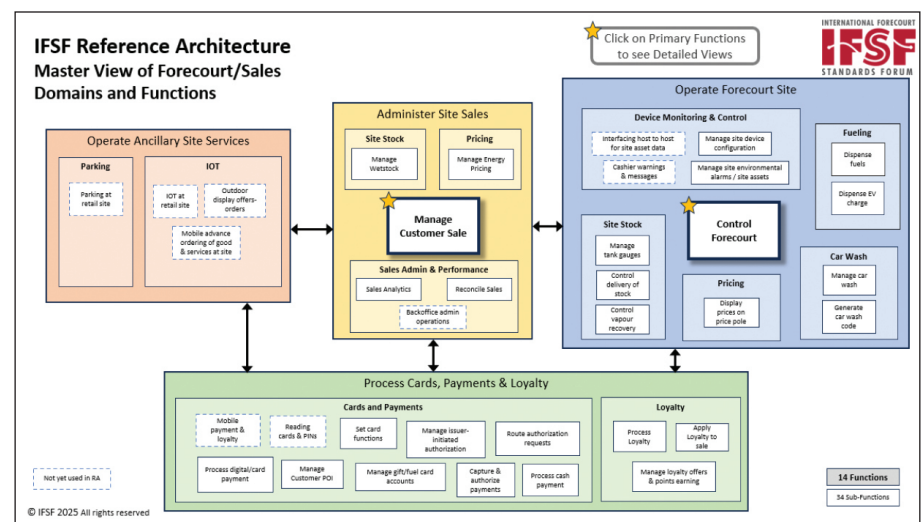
IFSF Reference Architecture
Master View of Forecourt/Sales Domains and Functions

Click on Primary Functions to see Detailed Views

INTERNATIONAL FORECOURT
IFSF
STANDARDS FORUM

Operate Ancillary Site Services

Parking

Parking at retail site

IOT

IOT at retail site

Outdoor display offers-orders

Mobile advance ordering of good & services at site

Administer Site Sales

Site Stock

Manage Wetstock

Pricing

Manage Energy Pricing

Manage Customer Sale

Sales Admin & Performance

Sales Analytics

Reconcile Sales

Backoffice admin operations

Operate Forecourt Site

Device Monitoring & Control

Interfacing host to host for site asset data

Manage site device configuration

Cashier warnings & messages

Manage site environmental alarms / site assets

Fueling

Dispense fuels

Dispense EV charge

Site Stock

Manage tank gauges

Control delivery of stock

Control vapour recovery

Control Forecourt

Pricing

Display prices on price pole

Car Wash

Manage car wash

Generate car wash code

Process Cards, Payments & Loyalty

Cards and Payments

Mobile payment & loyalty

Reading cards & PINs

Set card functions

Manage issuer-initiated authorization

Route authorization requests

Process digital/card payment

Manage Customer POI

Manage gift/fuel card accounts

Capture & authorize payments

Process cash payment

Loyalty

Process Loyalty

Apply Loyalty to sale

Manage loyalty offers & points earning

Not yet used in RA

14 Functions

34 Sub-Functions

© IFSF 2025 All rights reserved